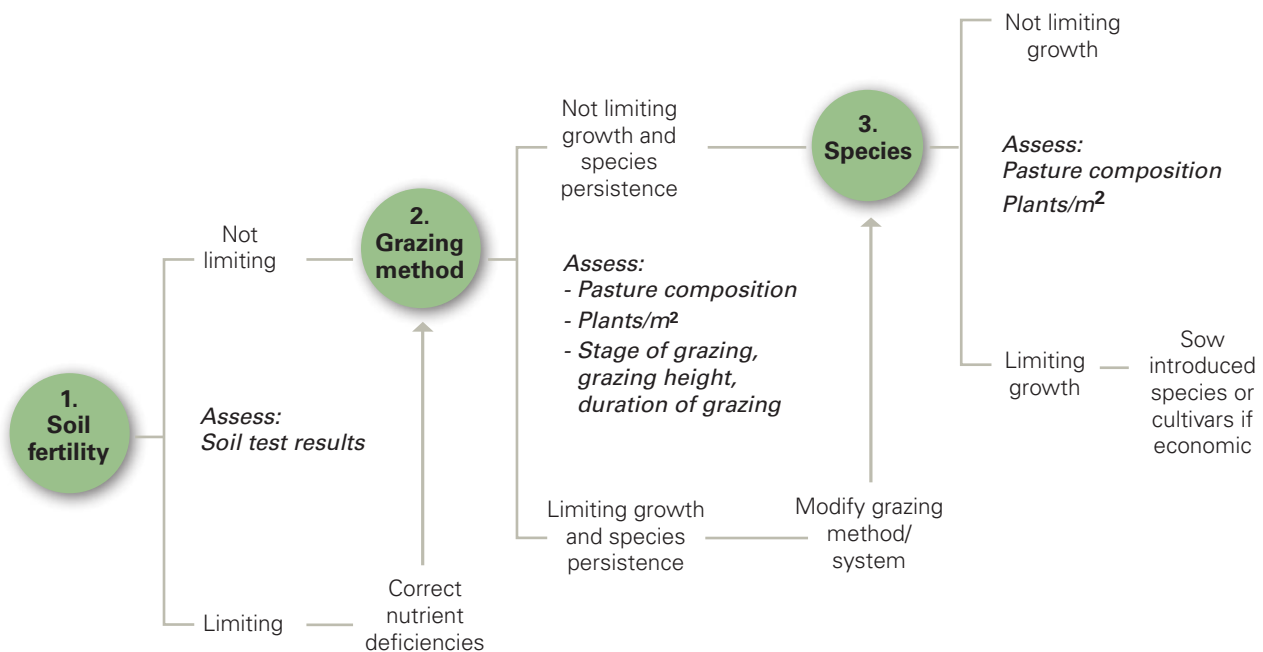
1. Soil fertility

Not limiting

Assess:
Soil test results

Limiting

Correct nutrient deficiencies

2. Grazing method

Not limiting growth and species persistence

Assess:
- Pasture composition
- Plants/m$^2$
- Stage of grazing, grazing height, duration of grazing

Limiting growth and species persistence

Modify grazing method/ system

3. Species

Not limiting growth

Assess:
Pasture composition
Plants/m$^2$

Limiting growth

Sow introduced species or cultivars if economic